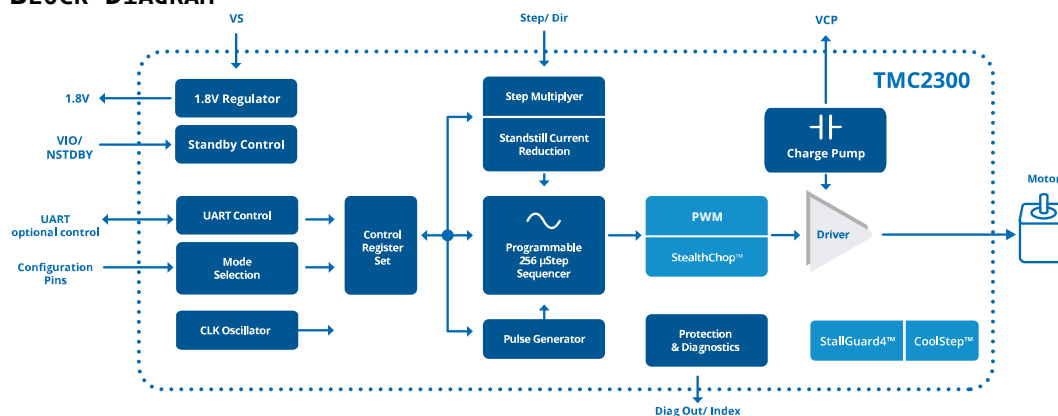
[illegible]

VS

Step/ Dir

VCP

TMC2300

1.8V

1.8V Regulator

VIO/ NSTDBY

Standby Control

Step Multiplyer

Standstill Current Reduction

Charge Pump

UART optional control

UART Control

Configuration Pins

Mode Selection

Control Register Set

Programmable 256 µStep Sequencer

PWM

StealthChop™

Driver

Motor

CLK Oscillator

Pulse Generator

Protection & Diagnostics

StallGuard4™

CoolStep™

Diag Out/ Index